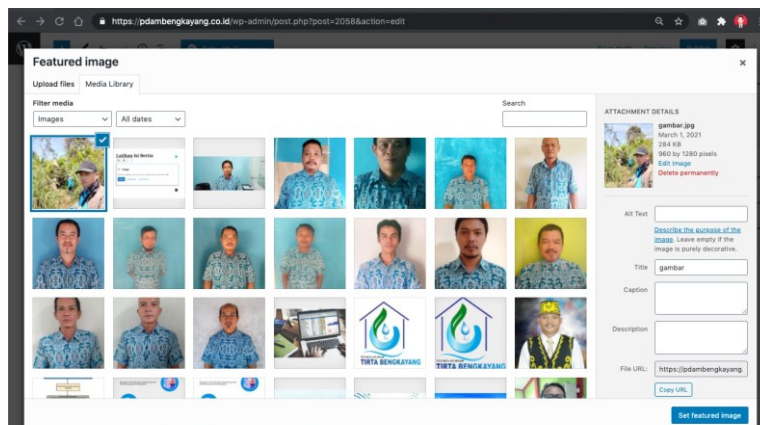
https://pdambengkayang.co.id/wp-admin/post.php?post=2058&action=edit

Featured image

Upload files
Media Library

Filter media
Images
All dates

Search

Latihan Isi Berita

TIRTA BENGKAYANG

TIRTA BENGKAYANG

ATTACHMENT DETAILS
gambar.jpg
March 1, 2021
284 KB
960 by 1280 pixels
Edit Image
Delete permanently

Alt Text
Describe the purpose of the image. Leave empty if the image is purely decorative.

Title
gambar

Caption

Description

File URL:
https://pdambengkayang.

Copy URL

Set featured image